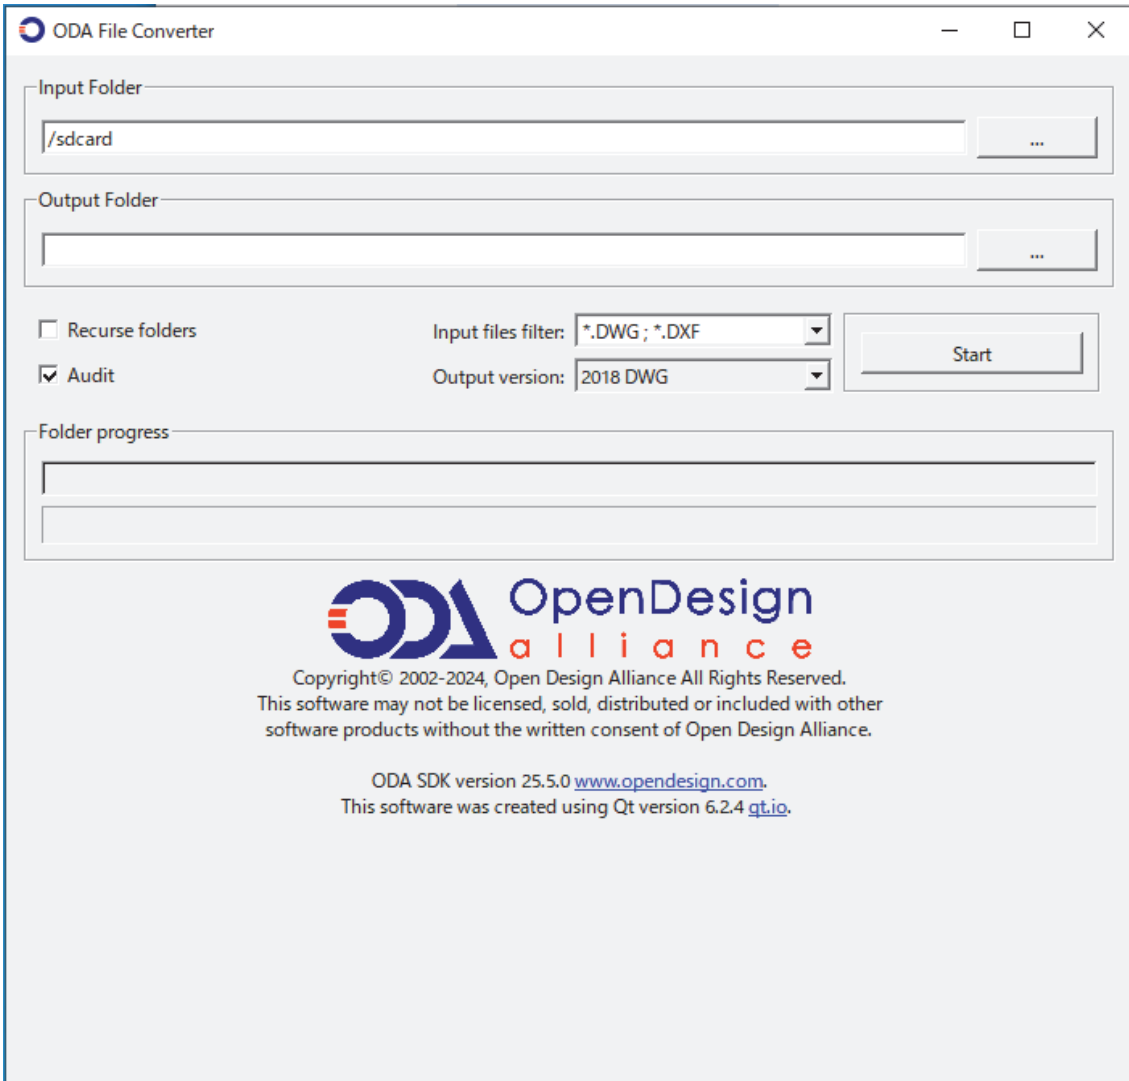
ODA File Converter

Input Folder

/sdcard

...

Output Folder

...

Recurse folders

Audit

Input files filter: *.DWG ; *.DXF

Output version: 2018 DWG

Start

Folder progress

ODA OpenDesign alliance

Copyright© 2002-2024, Open Design Alliance All Rights Reserved.
This software may not be licensed, sold, distributed or included with other software products without the written consent of Open Design Alliance.

ODA SDK version 25.5.0 www.opendesign.com.
This software was created using Qt version 6.2.4 qt.io.